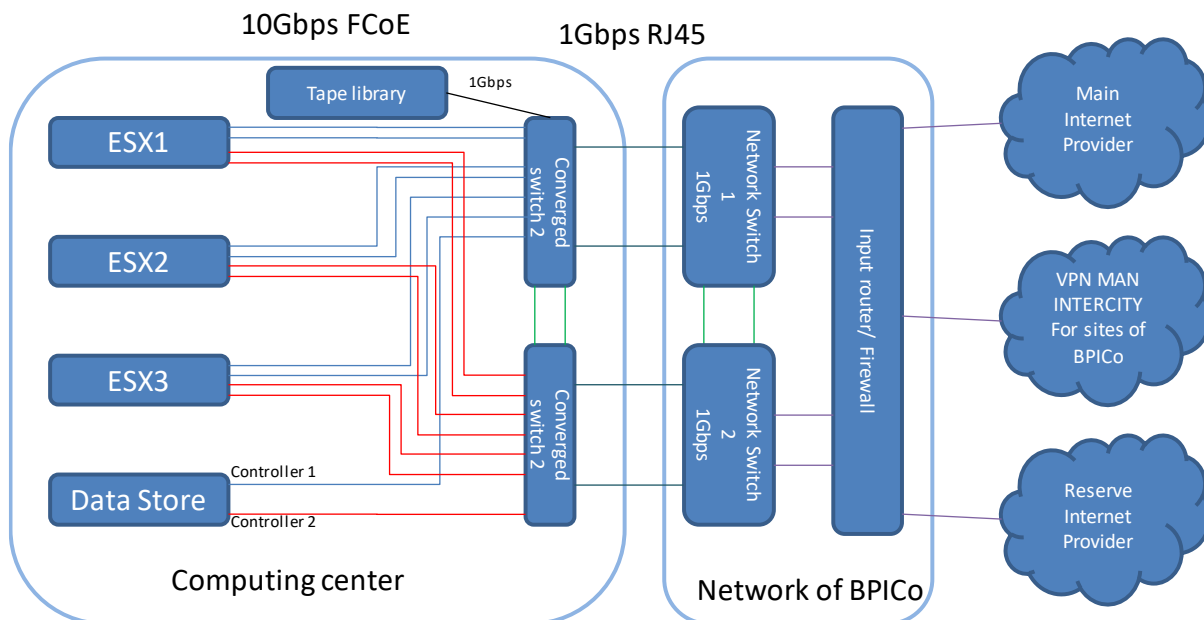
10Gbps FCoE

1Gbps RJ45

Tape library

1Gbps

ESX1

ESX2

ESX3

Data Store

Controller 1

Controller 2

Converged switch 2

Converged switch 2

Network Switch 1 1Gbps

Network Switch 2 1Gbps

Input router/ Firewall

Main Internet Provider

VPN MAN INTERCITY For sites of BPICo

Reserve Internet Provider

Computing center

Network of BPICo